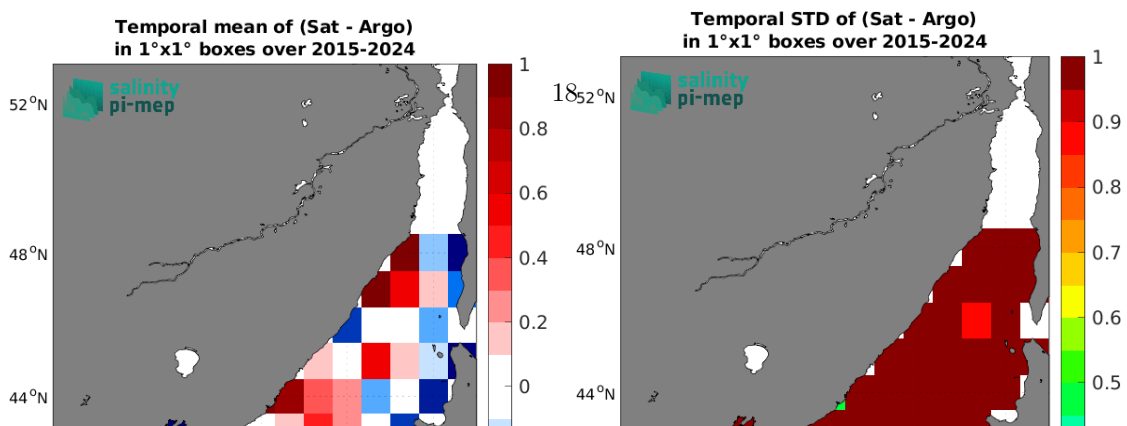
Temporal mean of (Sat - Argo)
in 1°x1° boxes over 2015-2024

salinity
pi-mep

52°N
48°N
44°N

1
0.8
0.6
0.4
0.2
0

Temporal STD of (Sat - Argo)
in 1°x1° boxes over 2015-2024

18

salinity
pi-mep

52°N
48°N
44°N

1
0.9
0.8
0.7
0.6
0.5